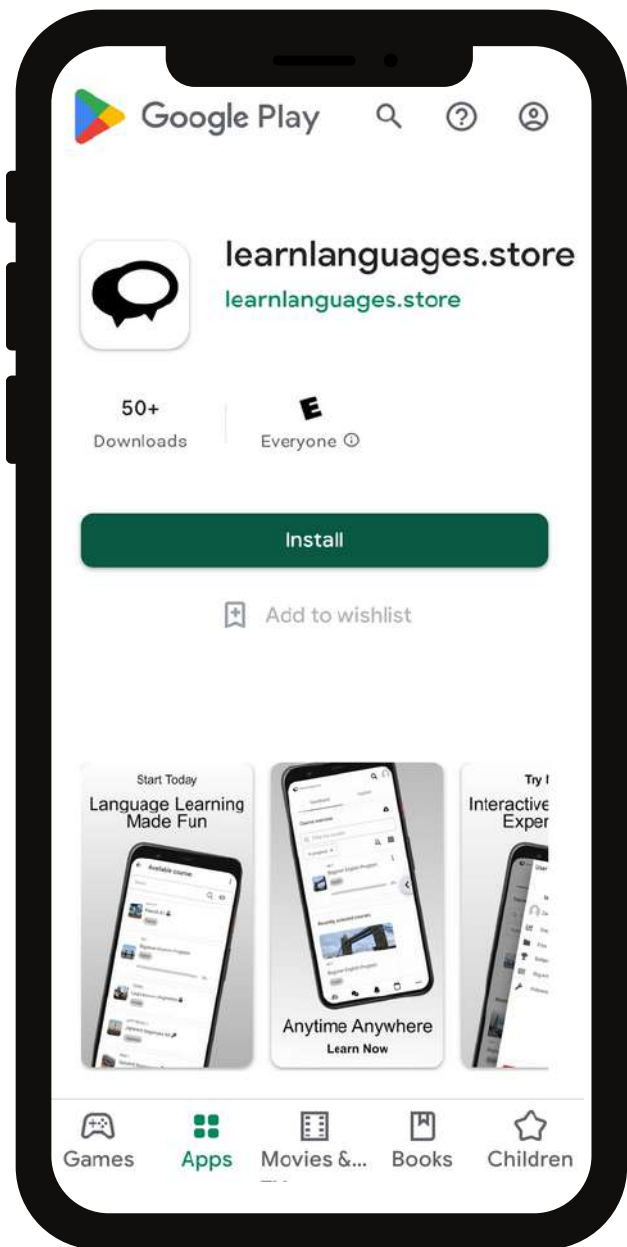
Google Play

learnlanguages.store
learnlanguages.store

50+
Downloads

E
Everyone ⓘ

Install

Add to wishlist

Start Today
Language Learning Made Fun

Available courses

Anytime Anywhere
Learn Now

Try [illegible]
Interactive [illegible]
Exper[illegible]

Games
Apps
Movies &...
Books
Children